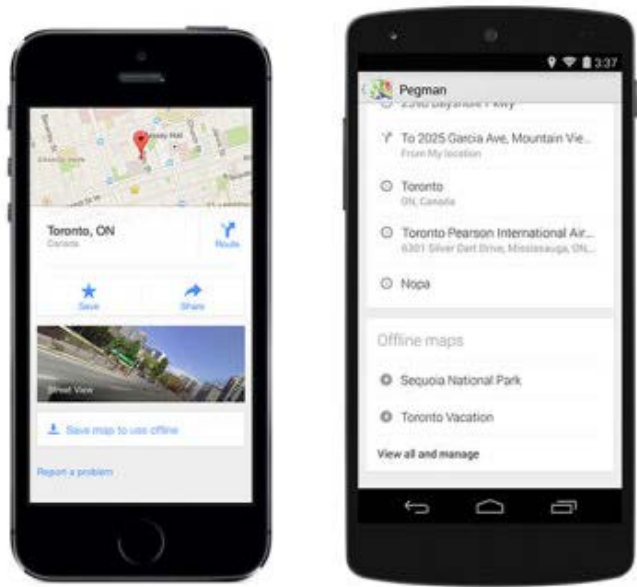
Toronto, ON
Canada
Route
Save
Share
Street View
Save map to use offline
Report a problem

3:37
Pegman
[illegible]
To 2025 Garcia Ave, Mountain Vie...
From My location
Toronto
ON, Canada
Toronto Pearson International Air...
6301 Silver Dart Drive, Mississauga, ON...
Nopa
Offline maps
Sequoia National Park
Toronto Vacation
View all and manage